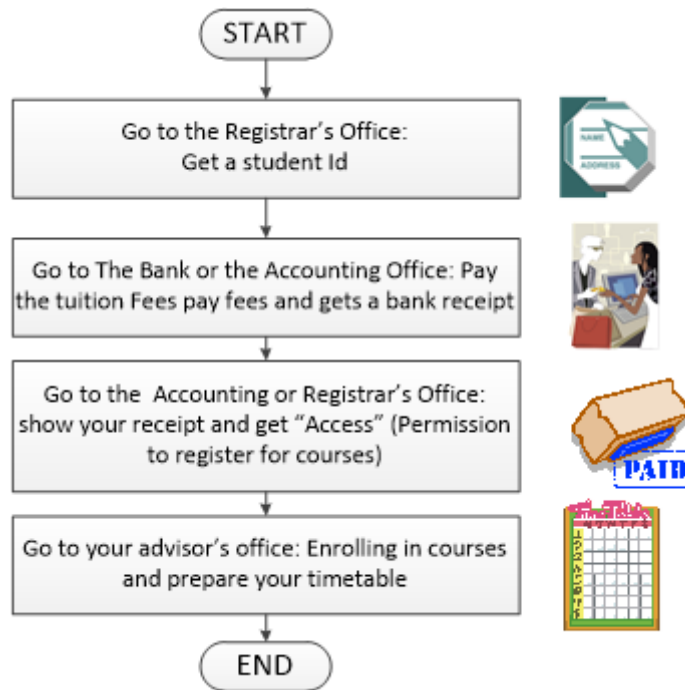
START

Go to the Registrar's Office: Get a student Id

NAME
ADDRESS

Go to The Bank or the Accounting Office: Pay the tuition Fees pay fees and gets a bank receipt

Go to the Accounting or Registrar's Office: show your receipt and get "Access" (Permission to register for courses)

PAID

Go to your advisor's office: Enrolling in courses and prepare your timetable

END